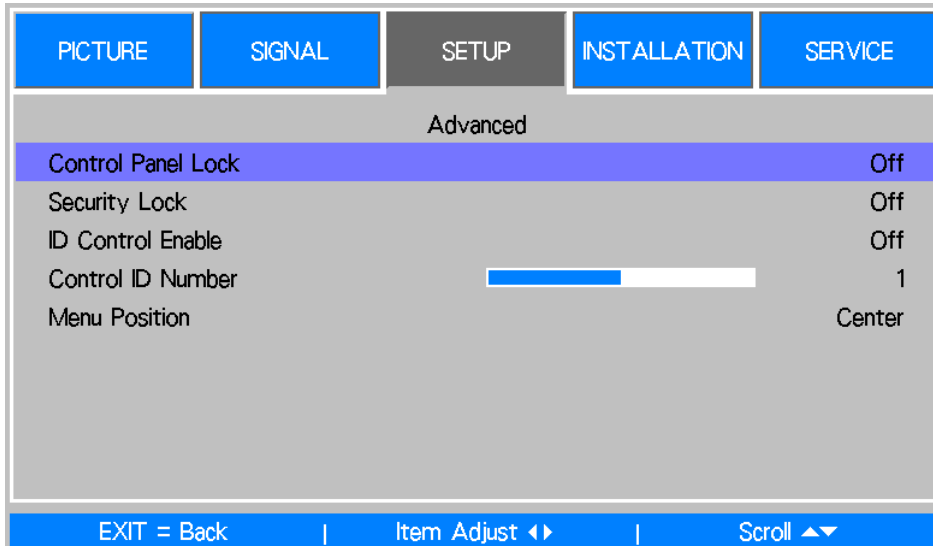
PICTURE | SIGNAL | SETUP | INSTALLATION | SERVICE

Advanced

| | |
|---|---|
| Control Panel Lock | Off |
| Security Lock | Off |
| ID Control Enable | Off |
| Control ID Number | 1 |
| Menu Position | Center |

EXIT = Back | Item Adjust ◀▶ | Scroll ▲▼